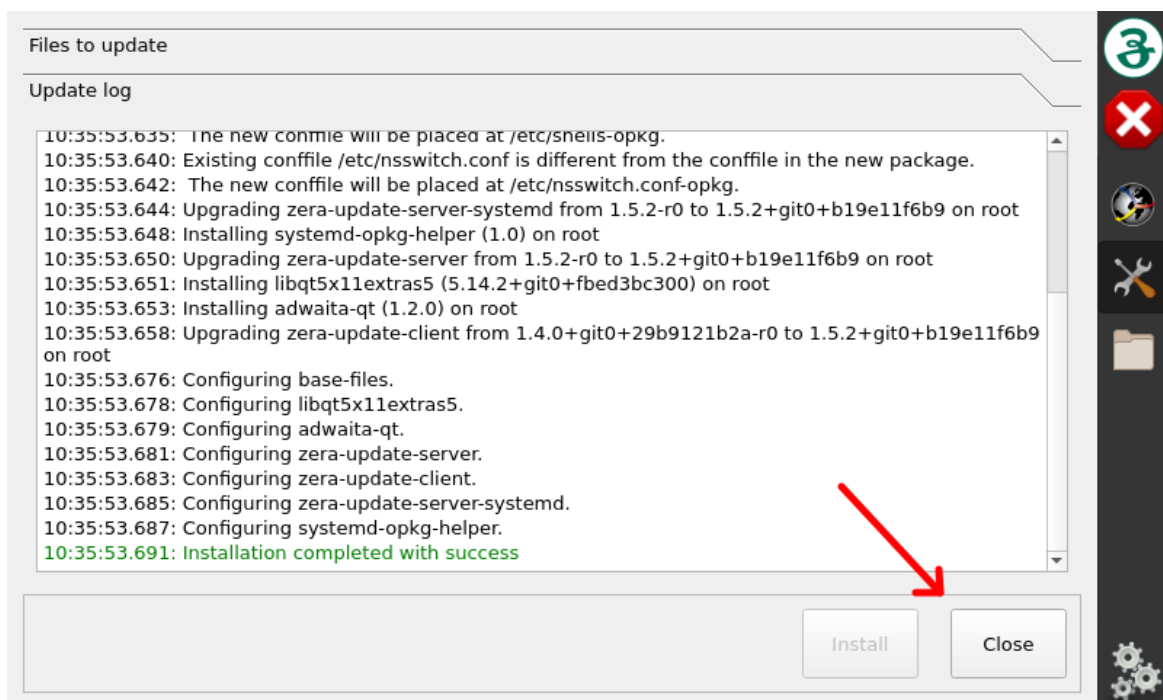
Files to update

Update log

10:35:53.635: The new conffile will be placed at /etc/shells-opkg.
10:35:53.640: Existing conffile /etc/nsswitch.conf is different from the conffile in the new package.
10:35:53.642: The new conffile will be placed at /etc/nsswitch.conf-opkg.
10:35:53.644: Upgrading zera-update-server-systemd from 1.5.2-r0 to 1.5.2+git0+b19e11f6b9 on root
10:35:53.648: Installing systemd-opkg-helper (1.0) on root
10:35:53.650: Upgrading zera-update-server from 1.5.2-r0 to 1.5.2+git0+b19e11f6b9 on root
10:35:53.651: Installing libqt5x11extras5 (5.14.2+git0+fbed3bc300) on root
10:35:53.653: Installing adwaita-qt (1.2.0) on root
10:35:53.658: Upgrading zera-update-client from 1.4.0+git0+29b9121b2a-r0 to 1.5.2+git0+b19e11f6b9 on root
10:35:53.676: Configuring base-files.
10:35:53.678: Configuring libqt5x11extras5.
10:35:53.679: Configuring adwaita-qt.
10:35:53.681: Configuring zera-update-server.
10:35:53.683: Configuring zera-update-client.
10:35:53.685: Configuring zera-update-server-systemd.
10:35:53.687: Configuring systemd-opkg-helper.
10:35:53.691: Installation completed with success

Install

Close